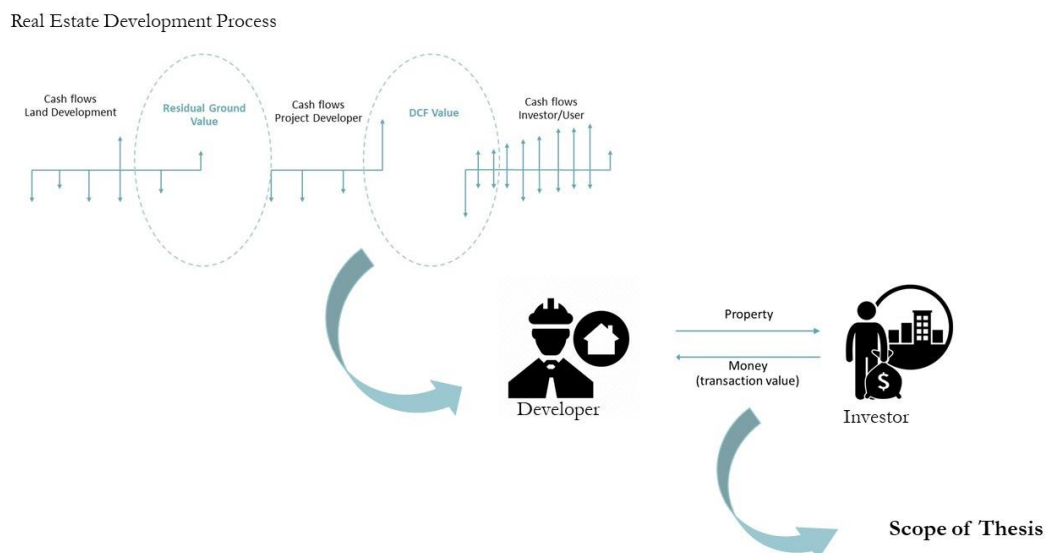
Real Estate Development Process

Cash flows
Land Development

Residual Ground Value

Cash flows
Project Developer

DCF Value

Cash flows
Investor/User

Developer

Property

Money
(transaction value)

Investor

Scope of Thesis